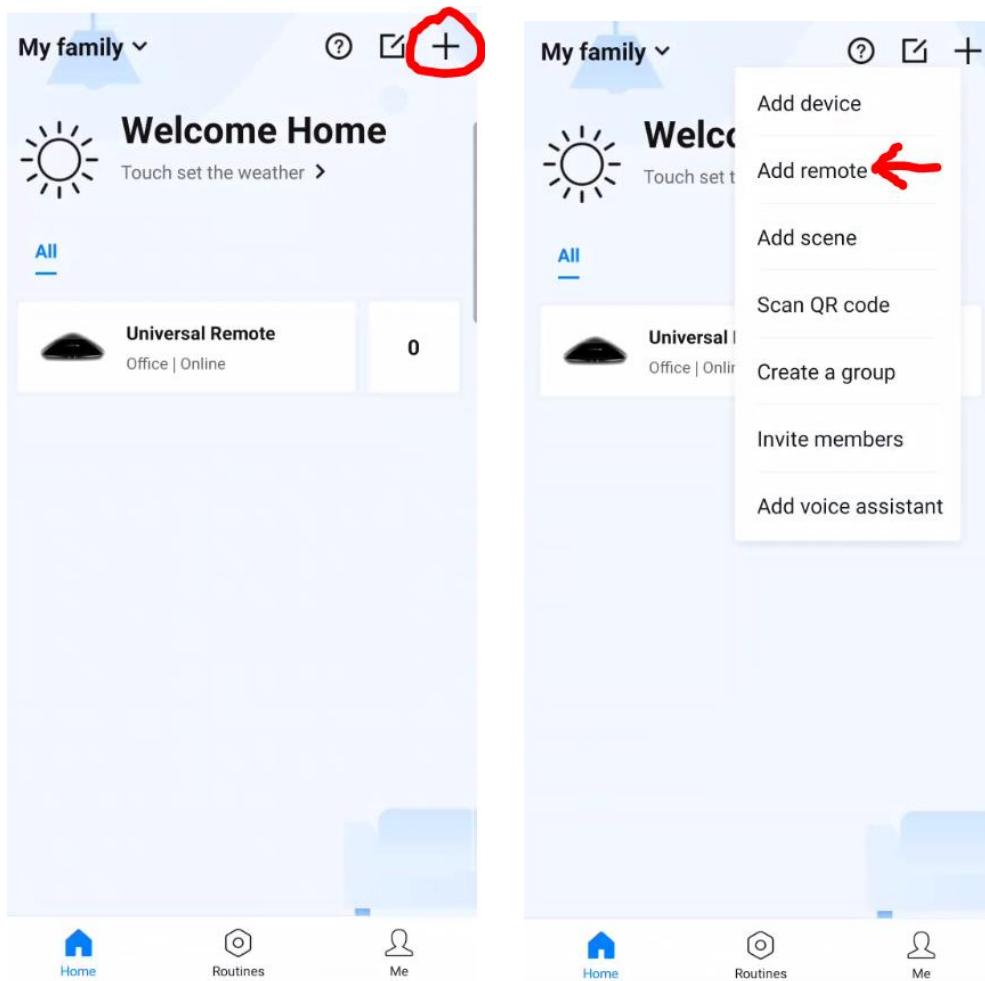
My family

Welcome Home

Touch set the weather

All

Universal Remote

Office | Online

0

Home

Routines

Me

My family

Welc

Touch set t

All

Universal

Office | Onlir

Add device

Add remote

Add scene

Scan QR code

Create a group

Invite members

Add voice assistant

Home

Routines

Me